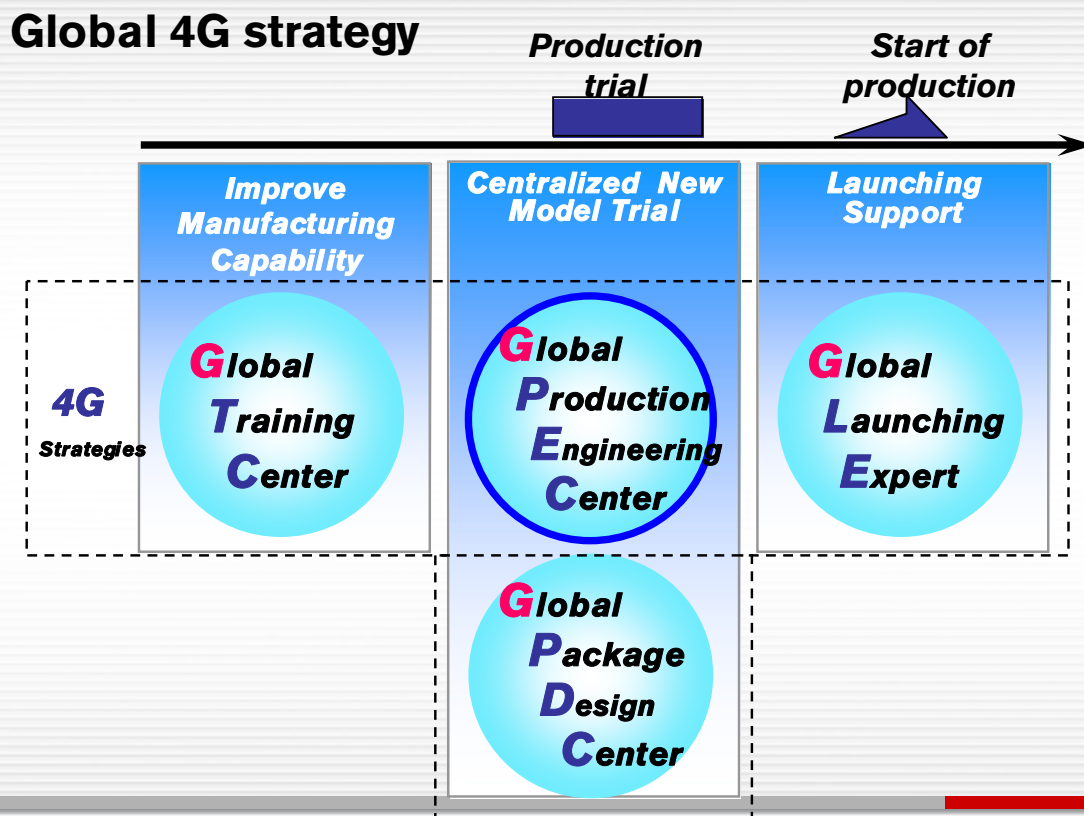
Global 4G strategy

Production trial

Start of production

Improve Manufacturing Capability

Centralized New Model Trial

Launching Support

4G

Strategies

Global Training Center

Global Production Engineering Center

Global Launching Expert

Global Package Design Center